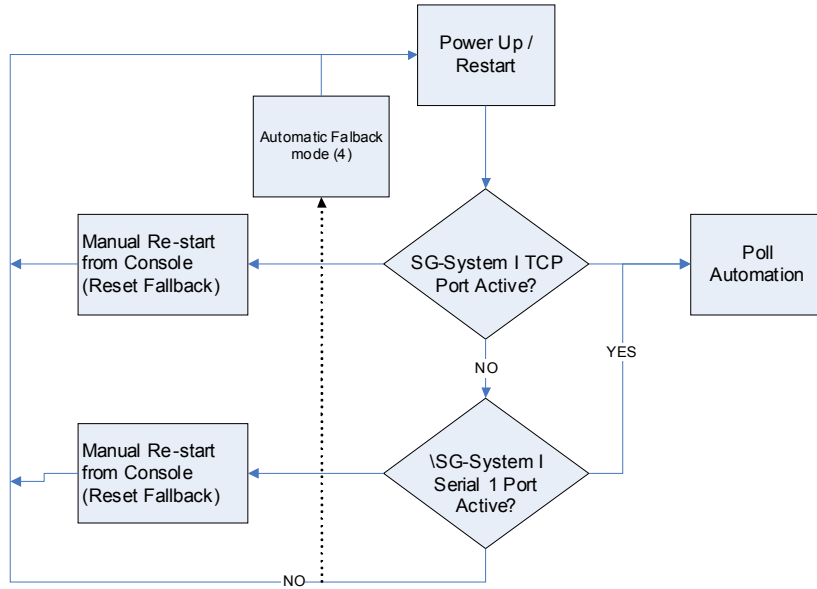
Power Up / Restart

Automatic Falback mode (4)

Manual Re-start from Console (Reset Fallback)

SG-System I TCP Port Active?

Poll Automation

NO

YES

Manual Re-start from Console (Reset Fallback)

\SG-System I Serial 1 Port Active?

NO